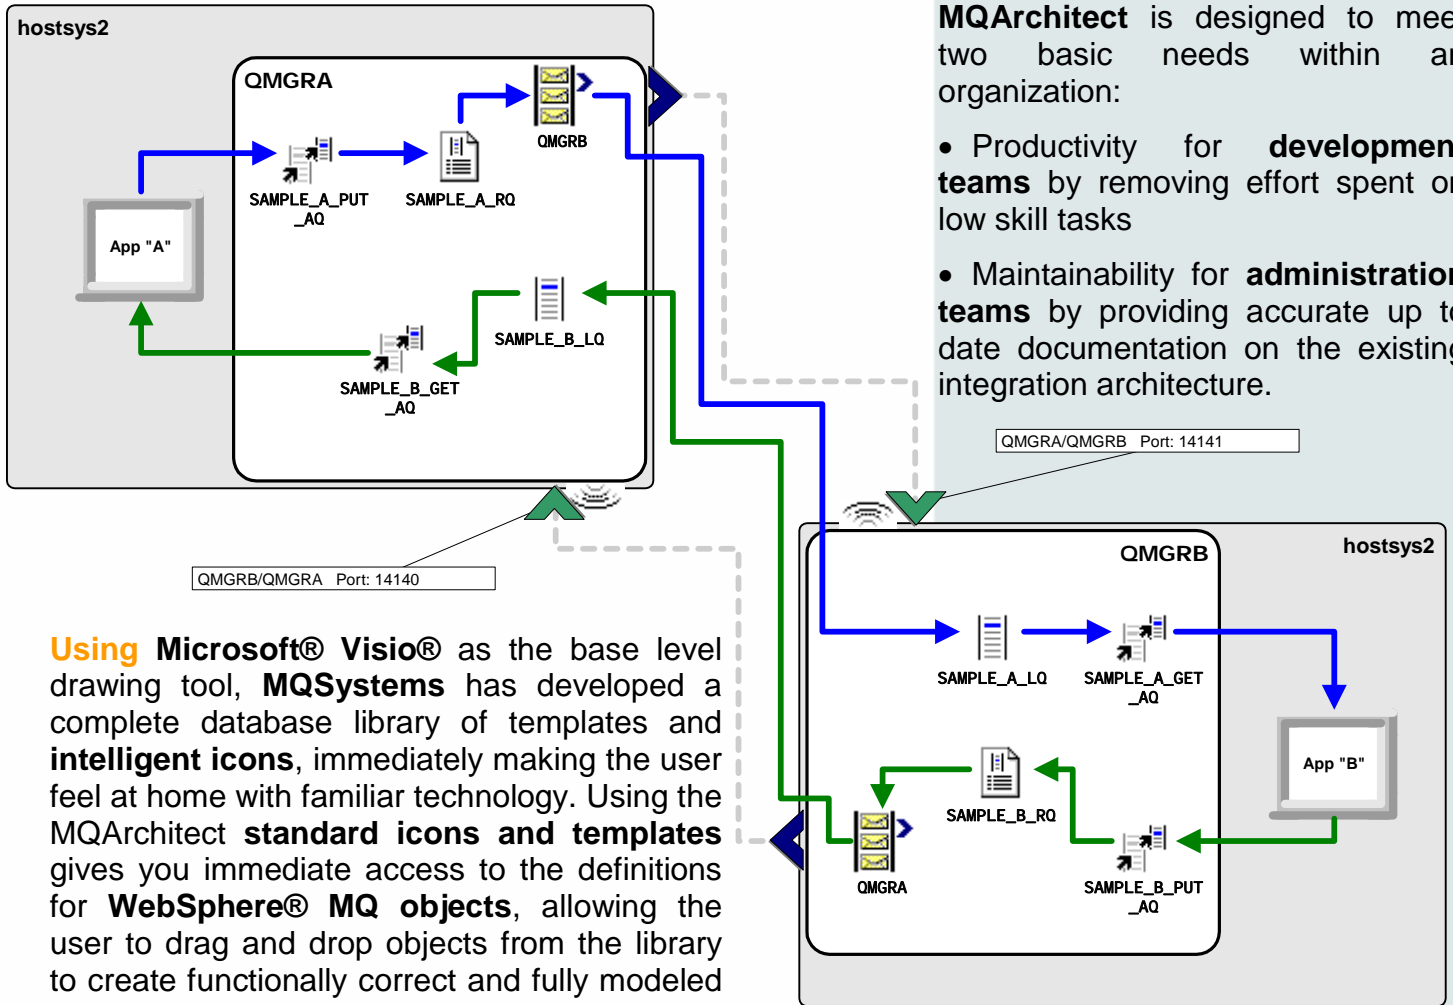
hostsys2

QMGRA

App "A"

SAMPLE_A_PUT _AQ

SAMPLE_A_RQ

QMGRB

SAMPLE_B_LQ

SAMPLE_B_GET _AQ

MQArchitect is designed to mee two basic needs within a organization:

• Productivity for developmen teams by removing effort spent o low skill tasks

• Maintainability for administratio teams by providing accurate up t date documentation on the existin integration architecture.

QMGRA/QMGRB Port: 14141

QMGRB/QMGRA Port: 14140

QMGRB

hostsys2

SAMPLE_A_LQ

SAMPLE_A_GET _AQ

App "B"

SAMPLE_B_RQ

QMGRA

SAMPLE_B_PUT _AQ

Using Microsoft® Visio® as the base level drawing tool, MQSystems has developed a complete database library of templates and intelligent icons, immediately making the user feel at home with familiar technology. Using the MQArchitect standard icons and templates gives you immediate access to the definitions for WebSphere® MQ objects, allowing the user to drag and drop objects from the library to create functionally correct and fully modeled